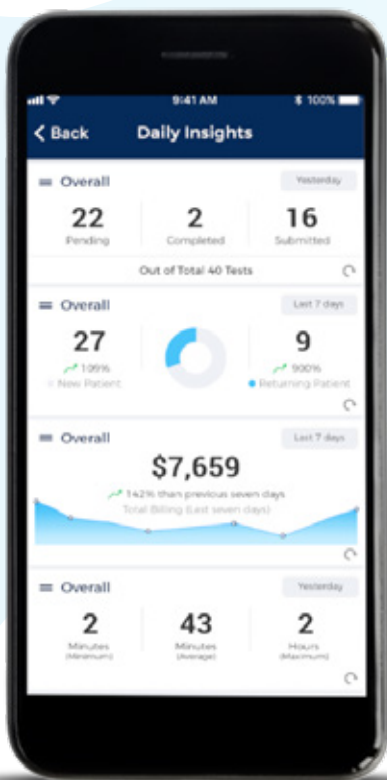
9:41 AM
100%

< Back Daily Insights

Overall
Yesterday

22
Pending

2
Completed

16
Submitted

Out of Total 40 Tests

Overall
Last 7 days

27
109%
New Patient

9
900%
Returning Patient

Overall
Last 7 days

$7,659
142% than previous seven days
Total Billing (Last seven days)

Overall
Yesterday

2
Minutes
(Minimum)

43
Minutes
(Average)

2
Hours
(Maximum)